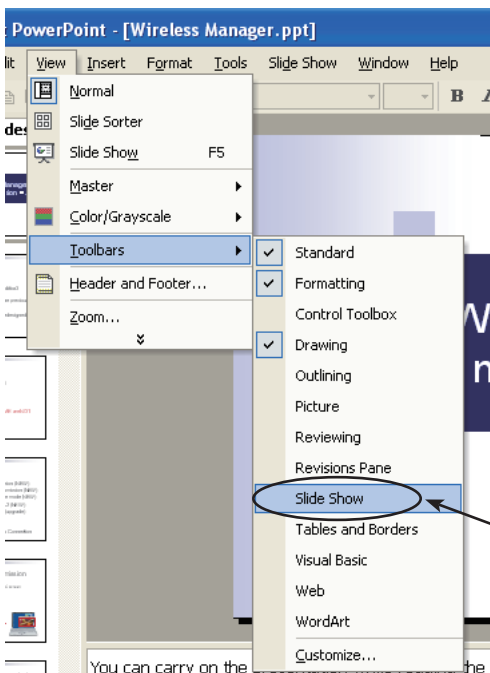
t PowerPoint - [Wireless Manager.ppt]

lit View Insert Format Tools Slide Show Window Help

des

Normal
Slide Sorter
Slide Show F5
Master
Color/Grayscale
Toolbars
Header and Footer...
Zoom...

Standard
Formatting
Control Toolbox
Drawing
Outlining
Picture
Reviewing
Revisions Pane
Slide Show
Tables and Borders
Visual Basic
Web
WordArt
Customize...

W
n

You can carry on the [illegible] the